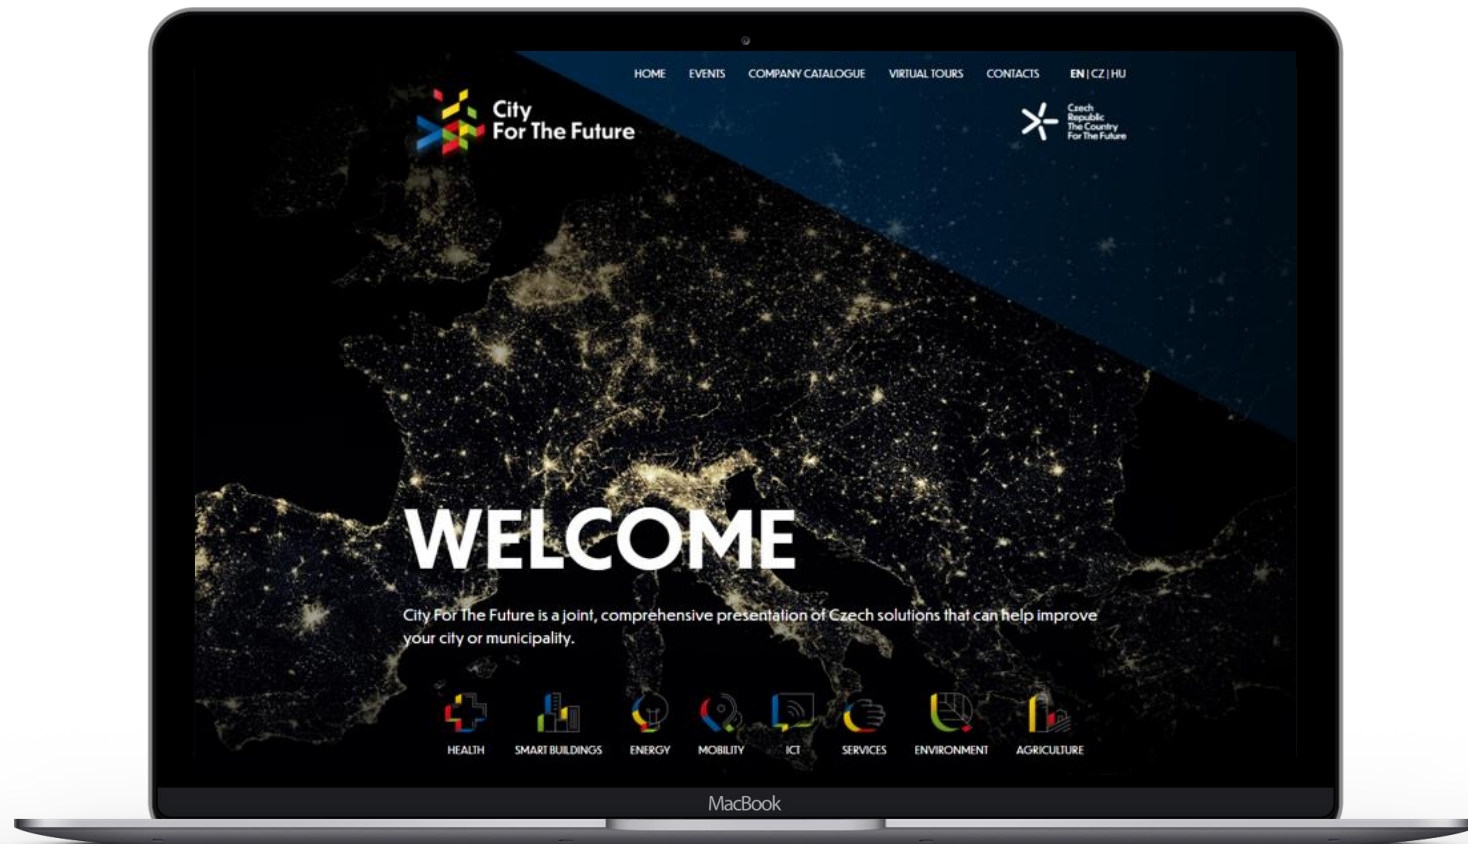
HOME EVENTS COMPANY CATALOGUE VIRTUAL TOURS CONTACTS EN | CZ | HU

City For The Future

Czech Republic The Country For The Future

WELCOME

City For The Future is a joint, comprehensive presentation of Czech solutions that can help improve your city or municipality.

HEALTH SMART BUILDINGS ENERGY MOBILITY ICT SERVICES ENVIRONMENT AGRICULTURE

MacBook